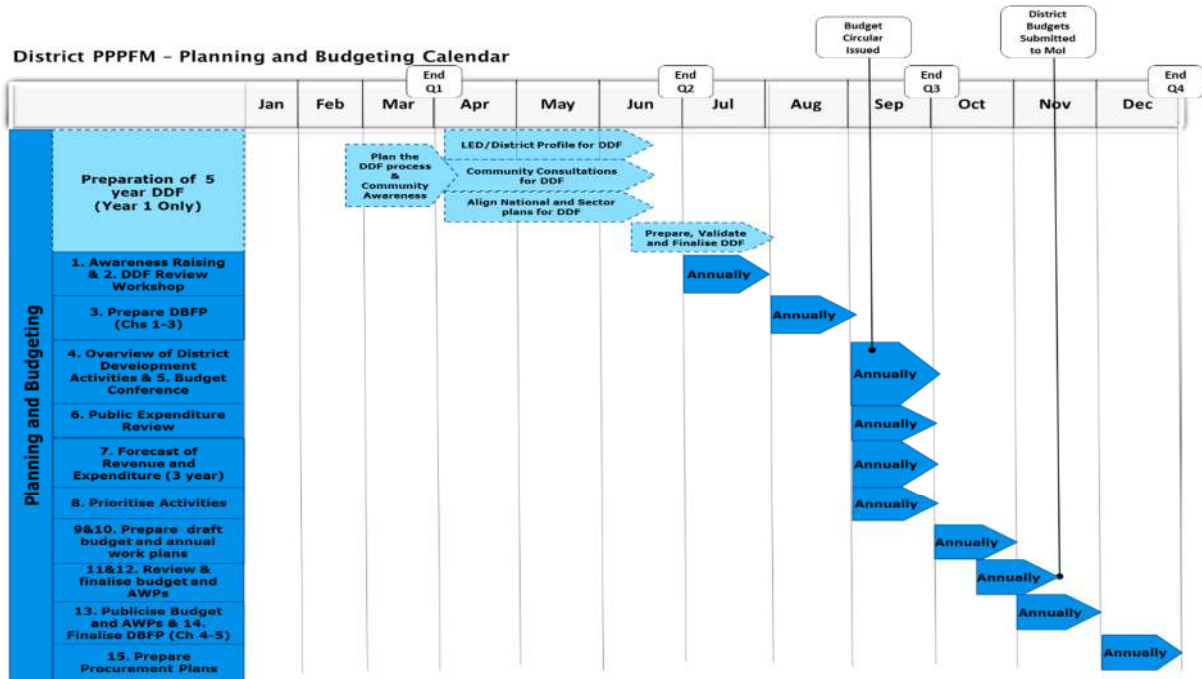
District PPPFM – Planning and Budgeting Calendar

Budget Circular Issued

District Budgets Submitted to MoI

End Q1

End Q2

End Q3

End Q4

| | Jan | Feb | Mar | Apr | May | Jun | Jul | Aug | Sep | Oct | Nov | Dec |
|---|---|---|---|---|---|---|---|---|---|---|---|---|

Planning and Budgeting

Preparation of 5 year DDF (Year 1 Only)

Plan the DDF process & Community Awareness

LED/District Profile for DDF

Community Consultations for DDF

Align National and Sector plans for DDF

Prepare, Validate and Finalise DDF

1. Awareness Raising & 2. DDF Review Workshop

Annually

3. Prepare DBFP (Chs 1-3)

Annually

4. Overview of District Development Activities & 5. Budget Conference

Annually

6. Public Expenditure Review

Annually

7. Forecast of Revenue and Expenditure (3 year)

Annually

8. Prioritise Activities

Annually

9&10. Prepare draft budget and annual work plans

Annually

11&12. Review & finalise budget and AWPs

Annually

13. Publicise Budget and AWPs & 14. Finalise DBFP (Ch 4-5)

Annually

15. Prepare Procurement Plans

Annually